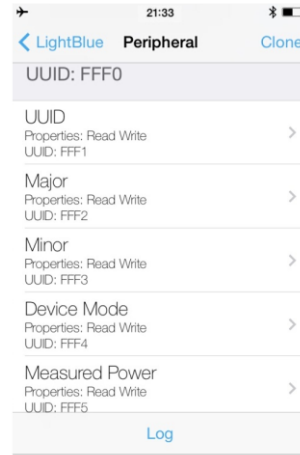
21:33

LightBlue Peripheral Clone

UUID: FFF0

UUID
Properties: Read Write
UUID: FFF1

Major
Properties: Read Write
UUID: FFF2

Minor
Properties: Read Write
UUID: FFF3

Device Mode
Properties: Read Write
UUID: FFF4

Measured Power
Properties: Read Write
UUID: FFF5

Log